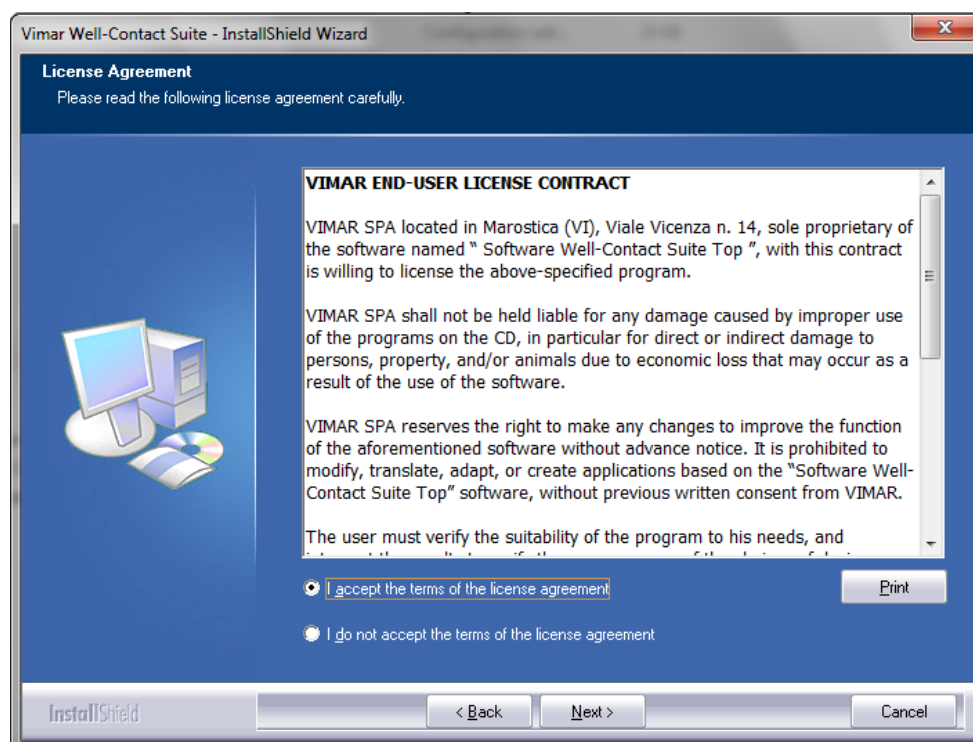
Vimar Well-Contact Suite - InstallShield Wizard

License Agreement
Please read the following license agreement carefully.

VIMAR END-USER LICENSE CONTRACT

VIMAR SPA located in Marostica (VI), Viale Vicenza n. 14, sole proprietary of the software named " Software Well-Contact Suite Top ", with this contract is willing to license the above-specified program.

VIMAR SPA shall not be held liable for any damage caused by improper use of the programs on the CD, in particular for direct or indirect damage to persons, property, and/or animals due to economic loss that may occur as a result of the use of the software.

VIMAR SPA reserves the right to make any changes to improve the function of the aforementioned software without advance notice. It is prohibited to modify, translate, adapt, or create applications based on the "Software Well-Contact Suite Top" software, without previous written consent from VIMAR.

The user must verify the suitability of the program to his needs, and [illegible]

I accept the terms of the license agreement

Print

I do not accept the terms of the license agreement

InstallShield

< Back

Next >

Cancel